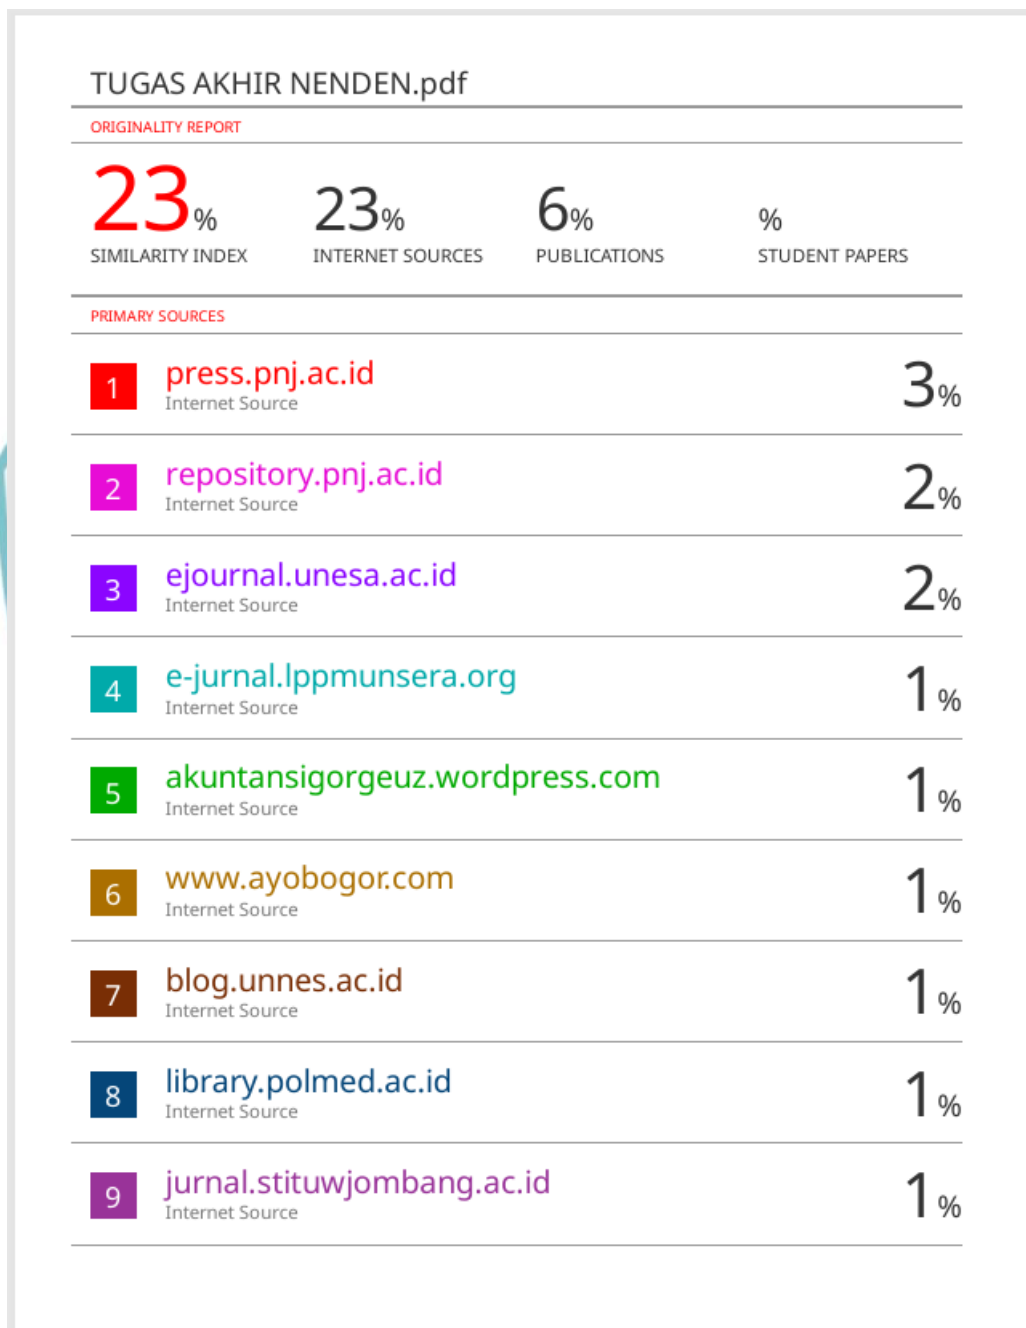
TUGAS AKHIR NENDEN.pdf

ORIGINALITY REPORT

23% SIMILARITY INDEX

23% INTERNET SOURCES

6% PUBLICATIONS

% STUDENT PAPERS

PRIMARY SOURCES

| | | |
|---|---|---|
| 1 | press.pnj.ac.id<br>Internet Source | 3% |
| 2 | repository.pnj.ac.id<br>Internet Source | 2% |
| 3 | ejournal.unesa.ac.id<br>Internet Source | 2% |
| 4 | e-jurnal.lppmunsera.org<br>Internet Source | 1% |
| 5 | akuntansigorgeuz.wordpress.com<br>Internet Source | 1% |
| 6 | www.ayobogor.com<br>Internet Source | 1% |
| 7 | blog.unnes.ac.id<br>Internet Source | 1% |
| 8 | library.polmed.ac.id<br>Internet Source | 1% |
| 9 | jurnal.stituwjombang.ac.id<br>Internet Source | 1% |